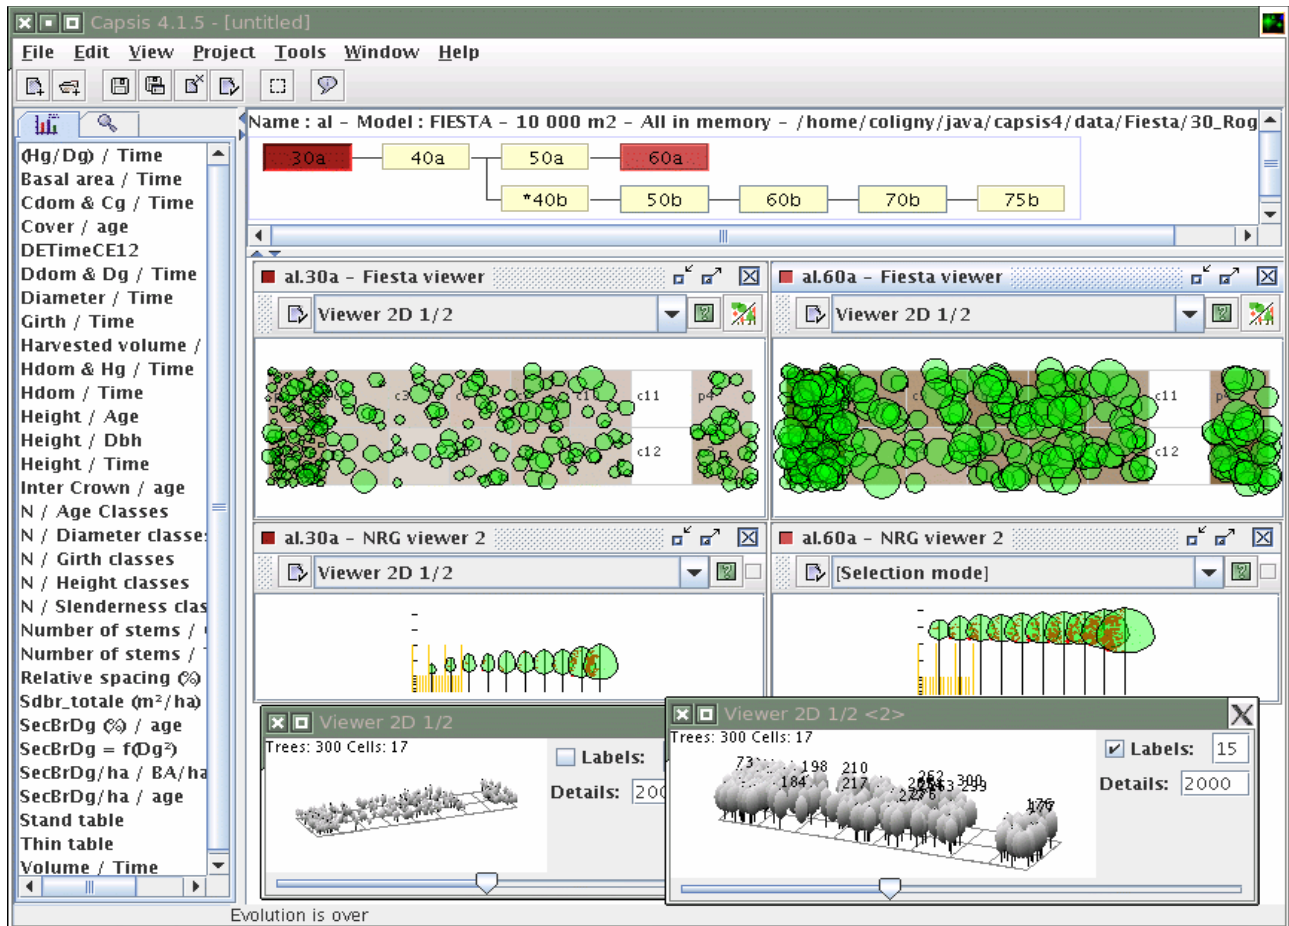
Capsis 4.1.5 - [untitled]

File Edit View Project Tools Window Help

(Hg/Dg) / Time
Basal area / Time
Cdom & Cg / Time
Cover / age
DETimeCE12
Ddom & Dg / Time
Diameter / Time
Girth / Time
Harvested volume /
Hdom & Hg / Time
Hdom / Time
Height / Age
Height / Dbh
Height / Time
Inter Crown / age
N / Age Classes
N / Diameter classes
N / Girth classes
N / Height classes
N / Slenderness clas
Number of stems /
Number of stems /
Relative spacing (%)
Sdbr_totale ($m^2$/ha)
SecBrDg (%) / age
SecBrDg = f($Dg^2$)
SecBrDg/ha / BA/ha
SecBrDg/ha / age
Stand table
Thin table
Volume / Time

Name : al - Model : FIESTA - 10 000 m2 - All in memory - /home/coligny/java/capsis4/data/Fiesta/30_Rog

30a 40a 50a 60a
*40b 50b 60b 70b 75b

al.30a - Fiesta viewer
Viewer 2D 1/2
c3 c11 c12 p4

al.60a - Fiesta viewer
Viewer 2D 1/2
c11 c12

al.30a - NRG viewer 2
Viewer 2D 1/2

al.60a - NRG viewer 2
[Selection mode]

Viewer 2D 1/2
Trees: 300 Cells: 17
Labels:
Details: 200

Viewer 2D 1/2 <2>
Trees: 300 Cells: 17
Labels: 15
Details: 2000
73 184 198 210 217 252 300 176

Evolution is over